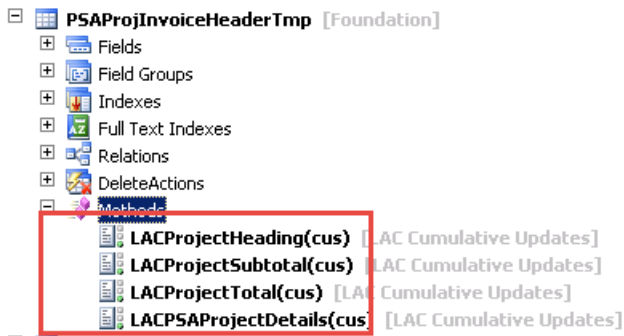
PSAProjInvoiceHeaderTmp [Foundation]
Fields
Field Groups
Indexes
Full Text Indexes
Relations
DeleteActions
Methods
LACProjectHeading(cus) [LAC Cumulative Updates]
LACProjectSubtotal(cus) [LAC Cumulative Updates]
LACProjectTotal(cus) [LAC Cumulative Updates]
LACPSAProjectDetails(cus) [LAC Cumulative Updates]